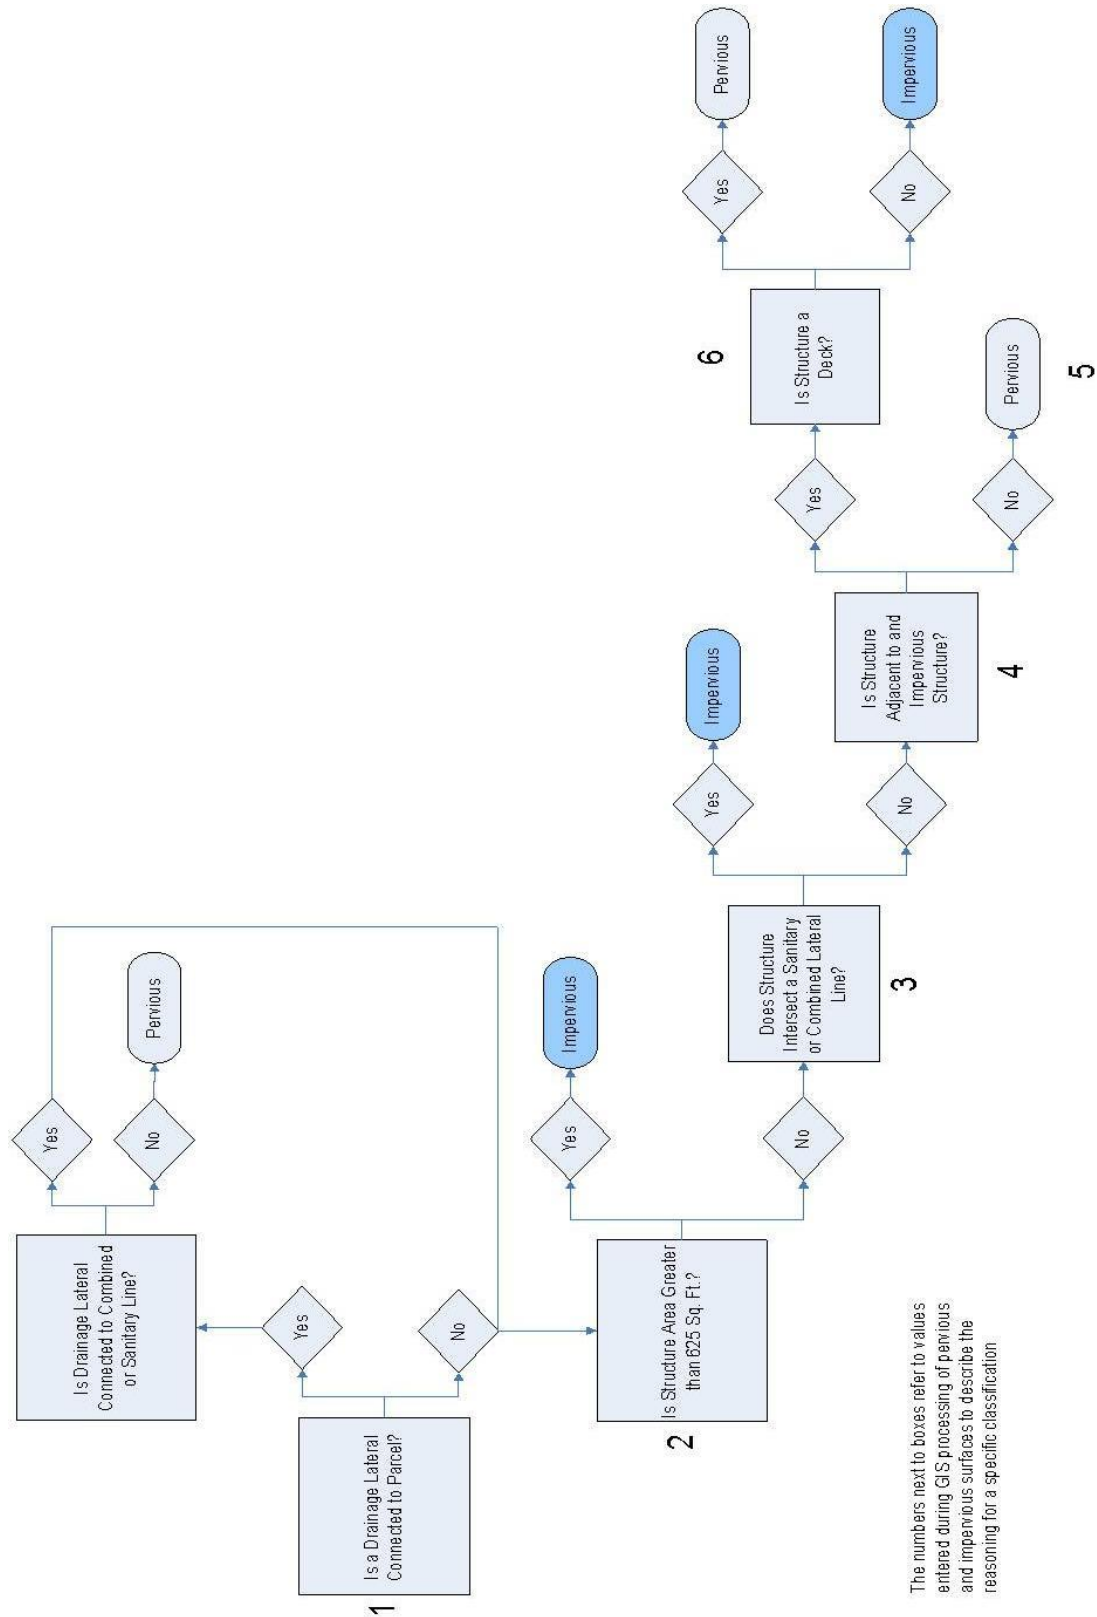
1

Is a Drainage Lateral Connected to Parcel?

Yes

No

Is Drainage Lateral Connected to Combined or Sanitary Line?

Yes

No

Pervious

2

Is Structure Area Greater than 625 Sq. Ft.?

Yes

Impervious

No

3

Does Structure Intersect a Sanitary or Combined Lateral Line?

Yes

Impervious

No

4

Is Structure Adjacent to and Impervious Structure?

Yes

No

Pervious

5

6

Is Structure a Deck?

Yes

Pervious

No

Impervious

The numbers next to boxes refer to values entered during GIS processing of pervious and impervious surfaces to describe the reasoning for a specific classification